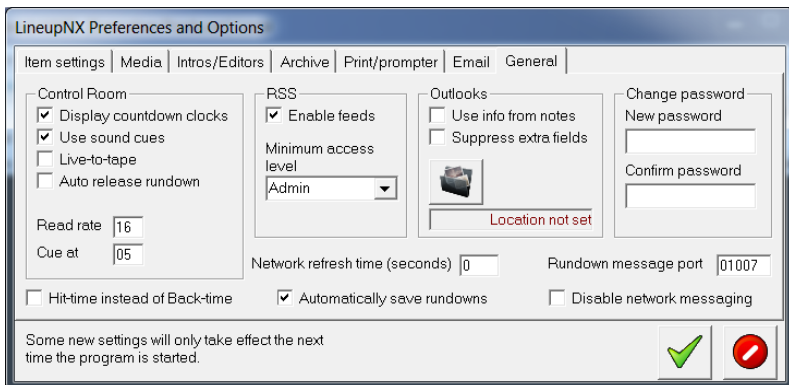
LineupNX Preferences and Options

Item settings | Media | Intros/Editors | Archive | Print/prompter | Email | General

Control Room
☑ Display countdown clocks
☑ Use sound cues
☐ Live-to-tape
☐ Auto release rundown

Read rate 16
Cue at 05

RSS
☑ Enable feeds

Minimum access level
Admin

Outlooks
☐ Use info from notes
☐ Suppress extra fields

Location not set

Change password
New password

Confirm password

Network refresh time (seconds) 0

Rundown message port 01007

☐ Hit-time instead of Back-time
☑ Automatically save rundowns
☐ Disable network messaging

Some new settings will only take effect the next time the program is started.